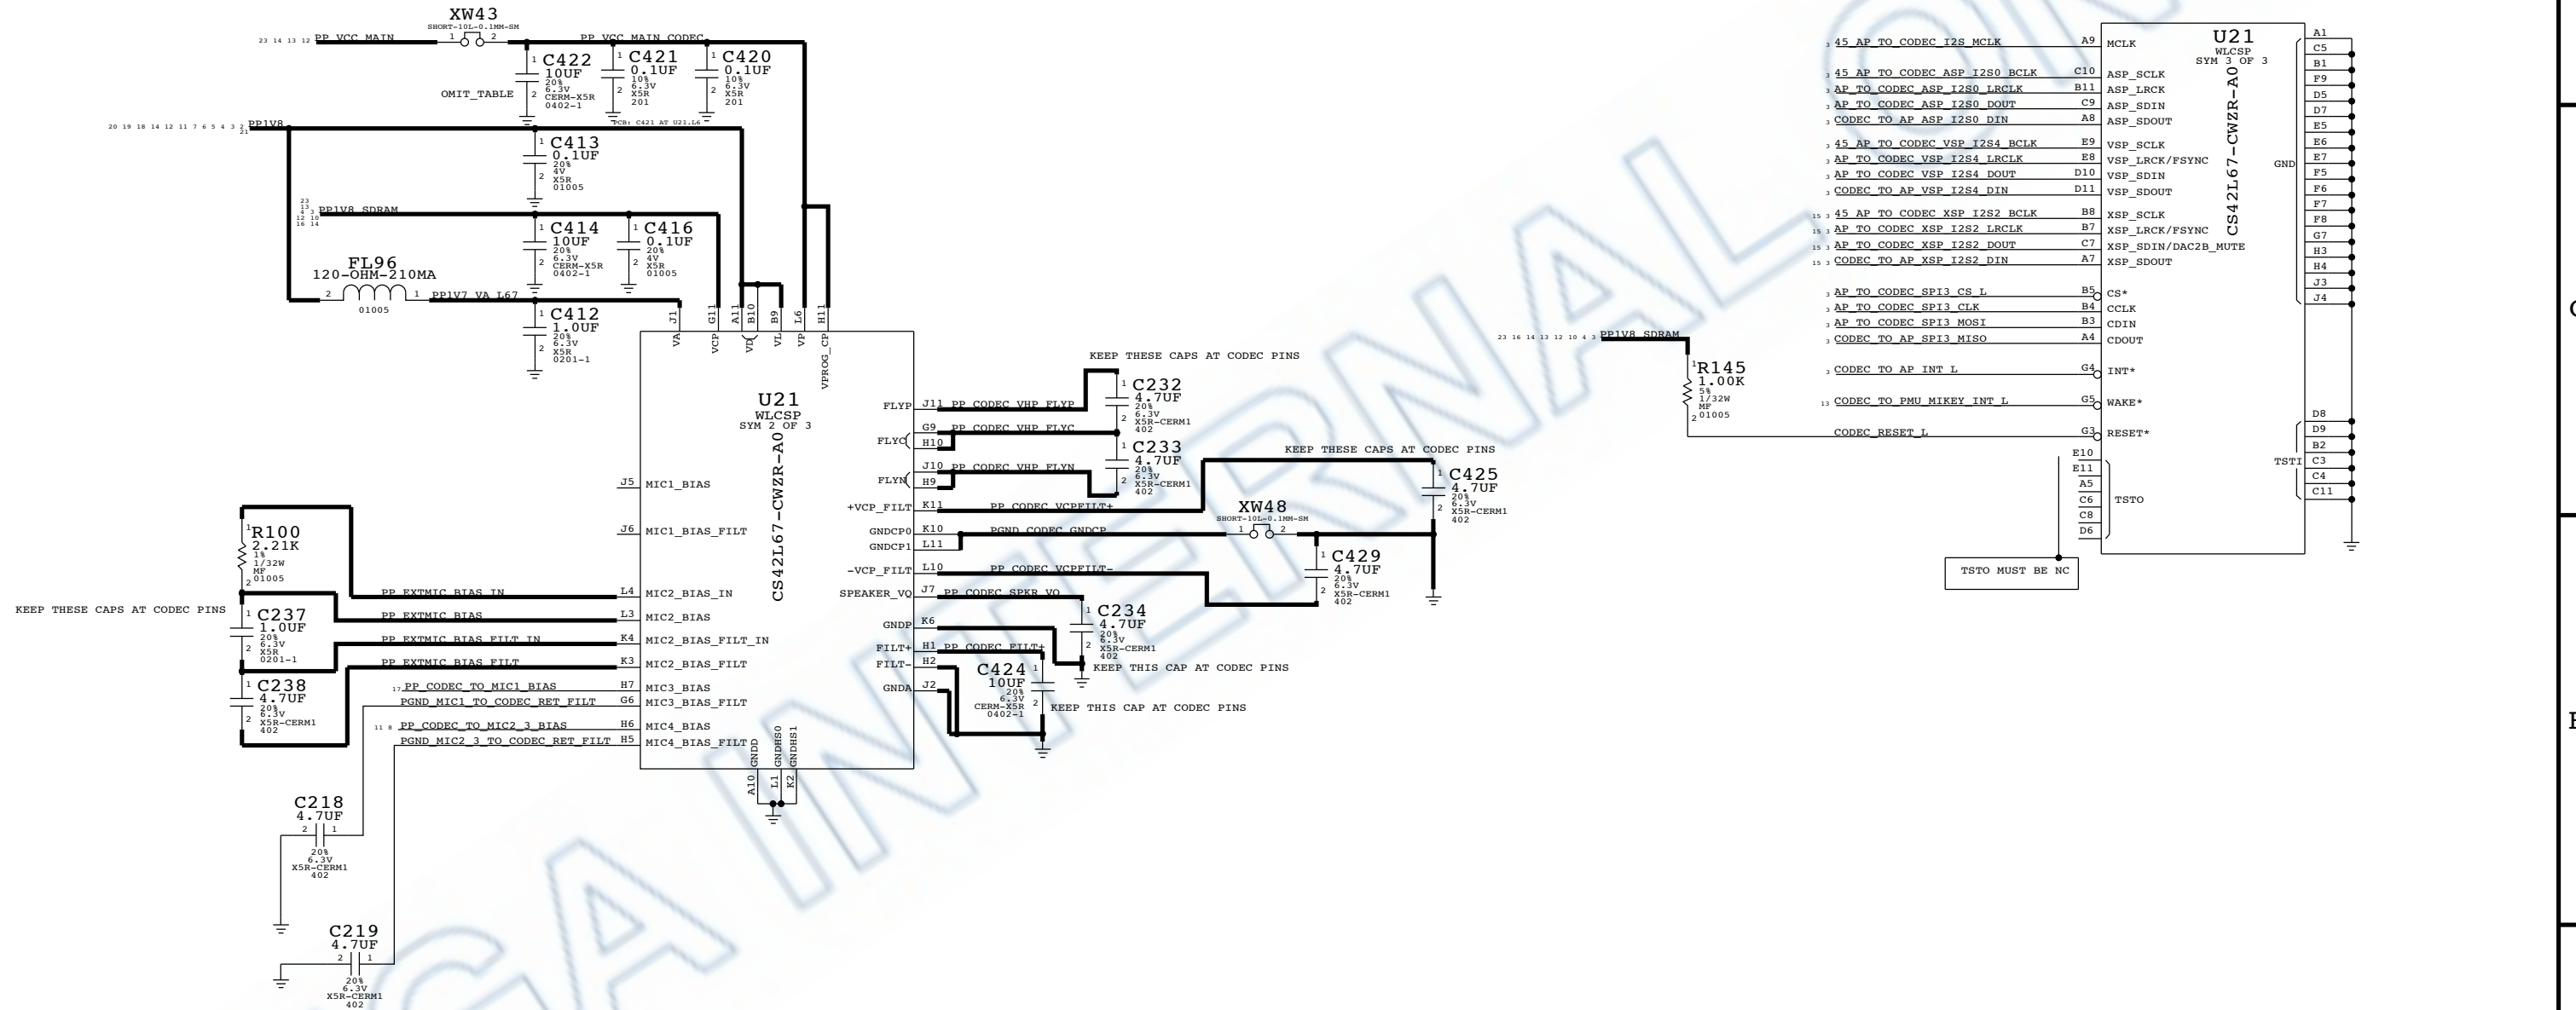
XW43
SHORT-10L-0.1MM-SM
23 14 13 12 PP_VCC_MAIN
PP_VCC_MAIN_CODEC
C422
10UF
20%
6.3V
CERM-X5R
0402-1
OMIT_TABLE
C421
0.1UF
10%
6.3V
X5R
201
C420
0.1UF
10%
6.3V
X5R
201
PCB: C421 AT U21.L6
20 19 18 14 12 11 7 6 5 4 3 2 PP1V8
C413
0.1UF
20%
4V
X5R
01005
PP1V8_SDRAM
C414
10UF
20%
6.3V
CERM-X5R
0402-1
C416
0.1UF
20%
4V
X5R
01005
FL96
120-OHM-210MA
01005
PP1V7_VA_L67
C412
1.0UF
20%
6.3V
X5R
0201-1
J1 G11 A11 B10 B9 L6 H11
VA VCP VD VL VP VPROG_CP
U21
WLCSP
SYM 2 OF 3
CS42L67-CWZR-A0
J5 MIC1_BIAS
J6 MIC1_BIAS_FILT
L4 MIC2_BIAS_IN
L3 MIC2_BIAS
K4 MIC2_BIAS_FILT_IN
K3 MIC2_BIAS_FILT
H7 MIC3_BIAS
G6 MIC3_BIAS_FILT
H6 MIC4_BIAS
H5 MIC4_BIAS_FILT
GNDD GNDHS0 GNDHS1
A10 L1 K2
R100
2.21K
1%
1/32W
MF
01005
PP_EXTMIC_BIAS_IN
PP_EXTMIC_BIAS
PP_EXTMIC_BIAS_FILT_IN
PP_EXTMIC_BIAS_FILT
KEEP THESE CAPS AT CODEC PINS
C237
1.0UF
20%
6.3V
X5R
0201-1
C238
4.7UF
20%
6.3V
X5R-CERM1
402
17 PP_CODEC_TO_MIC1_BIAS
PGND_MIC1_TO_CODEC_RET_FILT
11 8 PP_CODEC_TO_MIC2_3_BIAS
PGND_MIC2_3_TO_CODEC_RET_FILT
C218
4.7UF
20%
6.3V
X5R-CERM1
402
C219
4.7UF
20%
6.3V
X5R-CERM1
402
FLYP J11 PP_CODEC_VHP_FLYP
FLYC G9 H10 PP_CODEC_VHP_FLYC
FLYN J10 H9 PP_CODEC_VHP_FLYN
+VCP_FILT K11 PP_CODEC_VCPFILT+
GNDCP0 K10 PGND_CODEC_GNDCP
GNDCP1 L11
-VCP_FILT L10 PP_CODEC_VCPFILT-
SPEAKER_VQ J7 PP_CODEC_SPKR_VQ
GNDP K6
FILT+ H1 PP_CODEC_FILT+
FILT- H2
GNDA J2
KEEP THESE CAPS AT CODEC PINS
C232
4.7UF
20%
6.3V
X5R-CERM1
402
C233
4.7UF
20%
6.3V
X5R-CERM1
402
KEEP THESE CAPS AT CODEC PINS
C425
4.7UF
20%
6.3V
X5R-CERM1
402
XW48
SHORT-10L-0.1MM-SM
C429
4.7UF
20%
6.3V
X5R-CERM1
402
C234
4.7UF
20%
6.3V
X5R-CERM1
402
KEEP THIS CAP AT CODEC PINS
C424
10UF
20%
6.3V
CERM-X5R
0402-1
KEEP THIS CAP AT CODEC PINS
23 16 14 13 12 10 4 3 PP1V8_SDRAM
R145
1.00K
5%
1/32W
MF
01005
45 AP_TO_CODEC_I2S_MCLK A9 MCLK
45 AP_TO_CODEC_ASP_I2S0_BCLK C10 ASP_SCLK
AP_TO_CODEC_ASP_I2S0_LRCLK B11 ASP_LRCK
AP_TO_CODEC_ASP_I2S0_DOUT C9 ASP_SDIN
CODEC_TO_AP_ASP_I2S0_DIN A8 ASP_SDOUT
45 AP_TO_CODEC_VSP_I2S4_BCLK E9 VSP_SCLK
AP_TO_CODEC_VSP_I2S4_LRCLK E8 VSP_LRCK/FSYNC
AP_TO_CODEC_VSP_I2S4_DOUT D10 VSP_SDIN
CODEC_TO_AP_VSP_I2S4_DIN D11 VSP_SDOUT
45 AP_TO_CODEC_XSP_I2S2_BCLK B8 XSP_SCLK
AP_TO_CODEC_XSP_I2S2_LRCLK B7 XSP_LRCK/FSYNC
AP_TO_CODEC_XSP_I2S2_DOUT C7 XSP_SDIN/DAC2B_MUTE
CODEC_TO_AP_XSP_I2S2_DIN A7 XSP_SDOUT
AP_TO_CODEC_SPI3_CS_L B5 CS*
AP_TO_CODEC_SPI3_CLK B4 CCLK
AP_TO_CODEC_SPI3_MOSI B3 CDIN
CODEC_TO_AP_SPI3_MISO A4 CDOUT
CODEC_TO_AP_INT_L G4 INT*
13 CODEC_TO_PMU_MIKEY_INT_L G5 WAKE*
CODEC_RESET_L G3 RESET*
U21
WLCSP
SYM 3 OF 3
CS42L67-CWZR-A0
GND
A1 C5 B1 F9 D5 D7 E5 E6 E7 F5 F6 F7 F8 G7 H3 H4 J3 J4
TSTI
D8 D9 B2 C3 C4 C11
TSTO
E10 E11 A5 C6 C8 D6
TSTO MUST BE NC